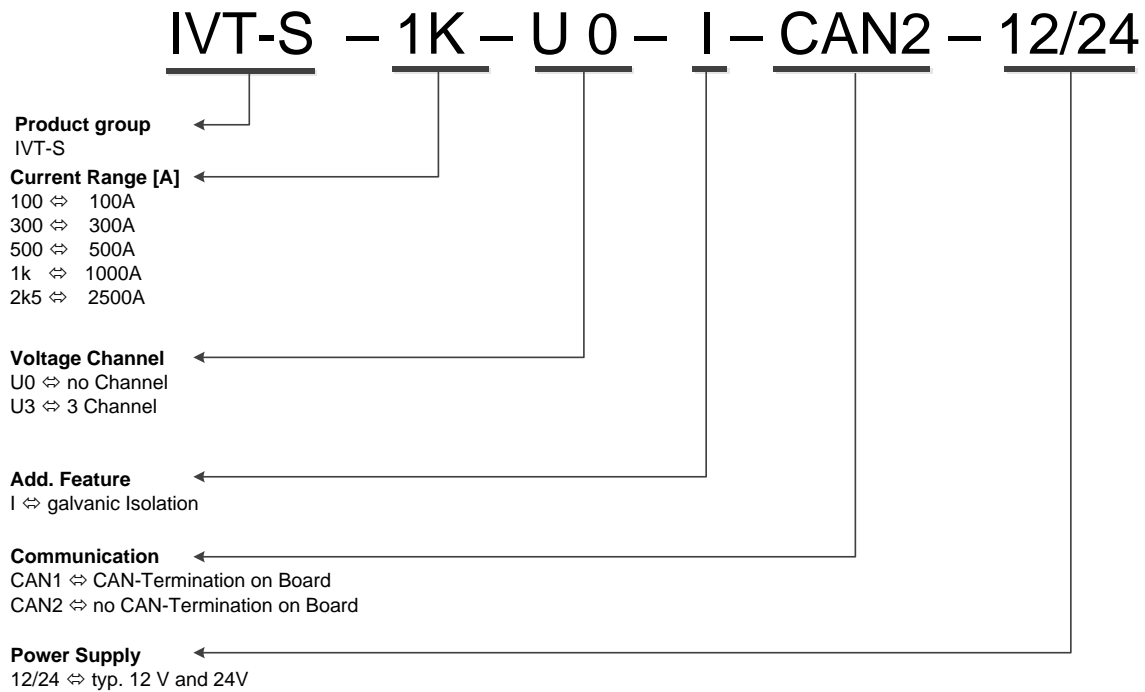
IVT-S – 1K – U 0 – I – CAN2 – 12/24

**Product group**
IVT-S

**Current Range [A]**
100 ⇔ 100A
300 ⇔ 300A
500 ⇔ 500A
1k ⇔ 1000A
2k5 ⇔ 2500A

**Voltage Channel**
U0 ⇔ no Channel
U3 ⇔ 3 Channel

**Add. Feature**
I ⇔ galvanic Isolation

**Communication**
CAN1 ⇔ CAN-Termination on Board
CAN2 ⇔ no CAN-Termination on Board

**Power Supply**
12/24 ⇔ typ. 12 V and 24V